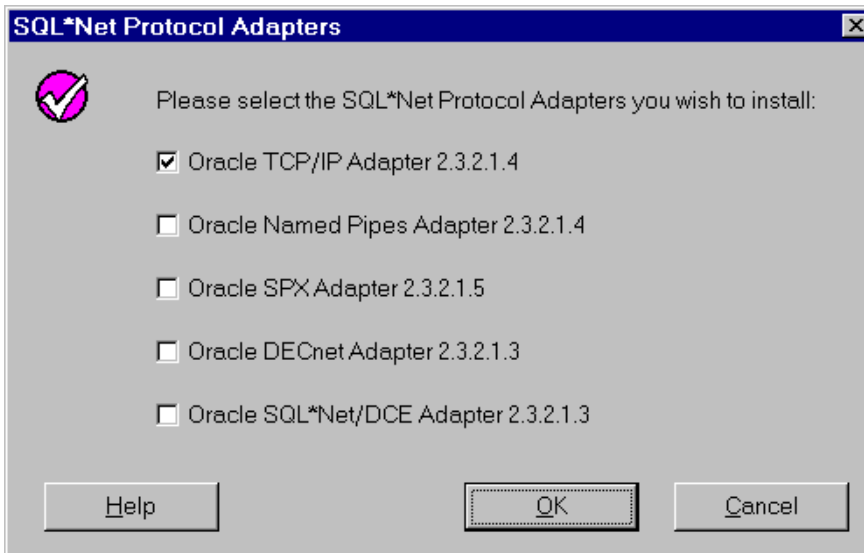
SQL*Net Protocol Adapters

Please select the SQL*Net Protocol Adapters you wish to install:

Oracle TCP/IP Adapter 2.3.2.1.4

Oracle Named Pipes Adapter 2.3.2.1.4

Oracle SPX Adapter 2.3.2.1.5

Oracle DECnet Adapter 2.3.2.1.3

Oracle SQL*Net/DCE Adapter 2.3.2.1.3

Help

OK

Cancel